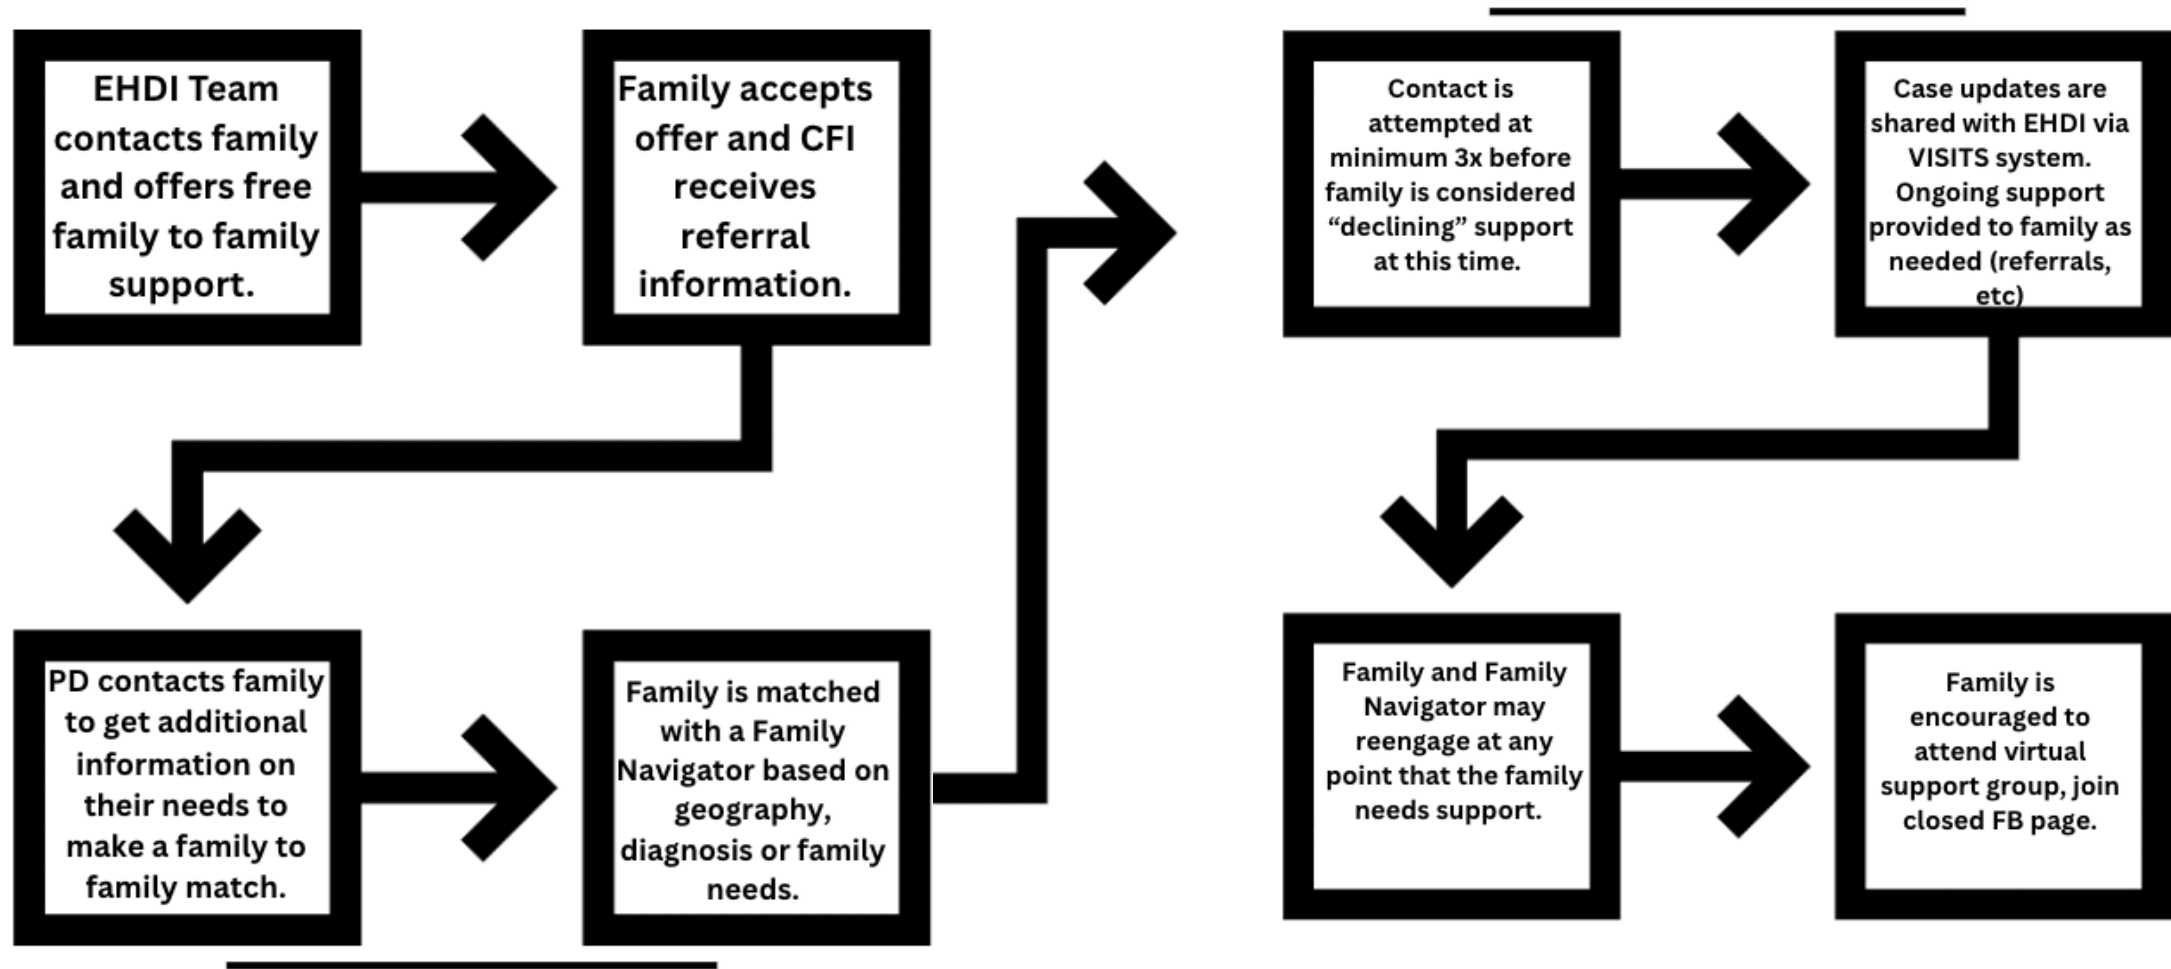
EHDI Team contacts family and offers free family to family support.

Family accepts offer and CFI receives referral information.

PD contacts family to get additional information on their needs to make a family to family match.

Family is matched with a Family Navigator based on geography, diagnosis or family needs.

Contact is attempted at minimum 3x before family is considered “declining” support at this time.

Case updates are shared with EHDI via VISITS system. Ongoing support provided to family as needed (referrals, etc)

Family and Family Navigator may reengage at any point that the family needs support.

Family is encouraged to attend virtual support group, join closed FB page.